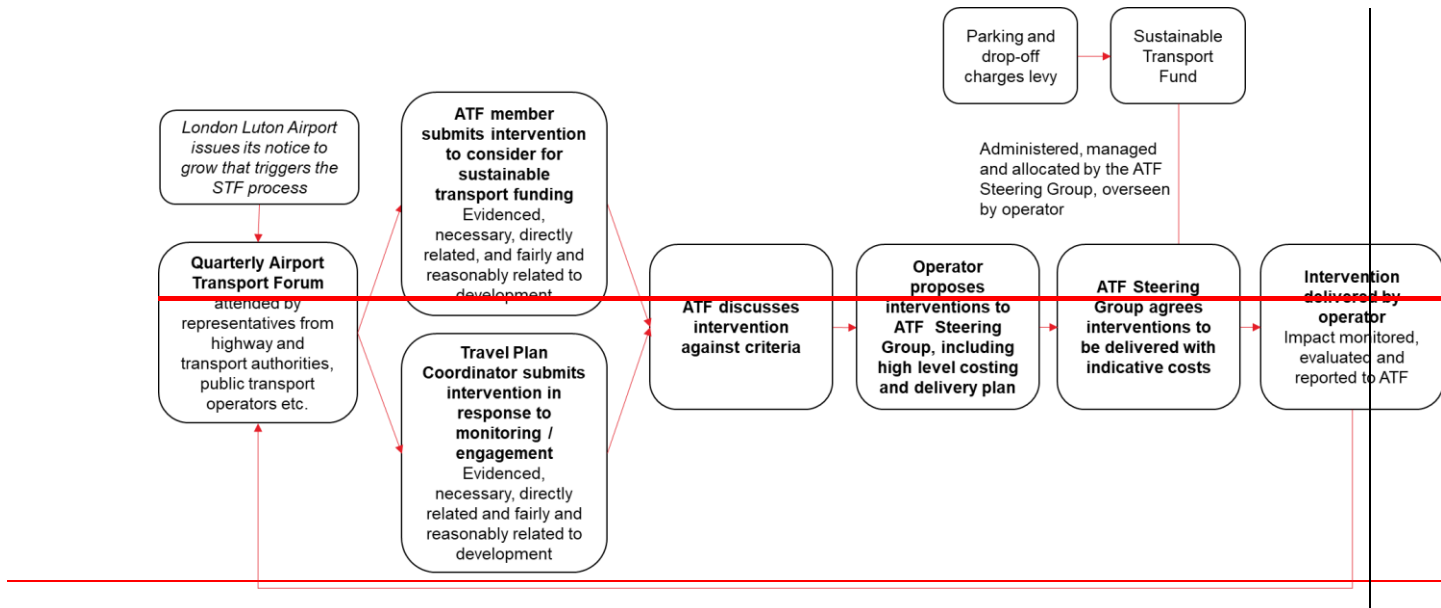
Parking and drop-off charges levy

Sustainable Transport Fund

Administered, managed and allocated by the ATF Steering Group, overseen by operator

London Luton Airport issues its notice to grow that triggers the STF process

Quarterly Airport Transport Forum attended by representatives from highway and transport authorities, public transport operators etc.

ATF member submits intervention to consider for sustainable transport funding
Evidenced, necessary, directly related, and fairly and reasonably related to development

Travel Plan Coordinator submits intervention in response to monitoring / engagement
Evidenced, necessary, directly related and fairly and reasonably related to development

ATF discusses intervention against criteria

Operator proposes interventions to ATF Steering Group, including high level costing and delivery plan

ATF Steering Group agrees interventions to be delivered with indicative costs

Intervention delivered by operator
Impact monitored, evaluated and reported to ATF